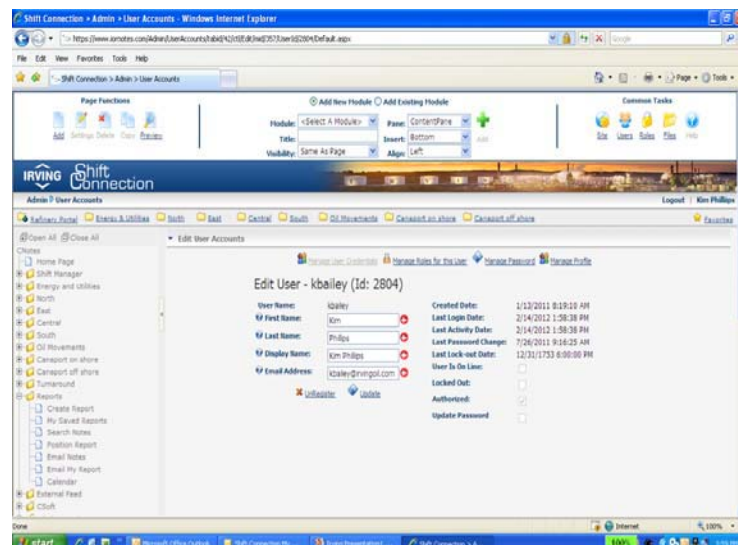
Shift Connection > Admin > User Accounts - Windows Internet Explorer

https://www.ionotes.com/Admin/UserAccounts/tabid/42/ctl/Edit/mid/357/UserId/2804/Default.aspx

File Edit View Favorites Tools Help

Shift Connection > Admin > User Accounts

Page Functions

Add Settings Delete Copy Preview

Add New Module Add Existing Module

Module: <Select A Module> Pane: ContentPane
Title: Insert: Bottom
Visibility: Same As Page Align: Left

Common Tasks

Site Users Roles Files Help

IRVING Shift Connection

Admin > User Accounts

Logout | Kim Phillips

Refinery Portal Energy & Utilities North East Central South Oil Movements Canaport on shore Canaport off shore Favorites

Open All Close All

CNotes
Home Page
Shift Manager
Energy and Utilities
North
East
Central
South
Oil Movements
Canaport on shore
Canaport off shore
Turnaround
Reports
Create Report
My Saved Reports
Search Notes
Position Report
Email Notes
Email My Report
Calendar
External Feed
CSoft

Edit User Accounts

Manage User Credentials Manage Roles for this User Manage Password Manage Profile

Edit User - kbailey (Id: 2804)

User Name: kbailey
First Name: Kim
Last Name: Philips
Display Name: Kim Philips
Email Address: kbailey@irvingoil.com

Created Date: 1/13/2011 8:19:10 AM
Last Login Date: 2/14/2012 1:58:38 PM
Last Activity Date: 2/14/2012 1:58:38 PM
Last Password Change: 7/26/2011 9:16:25 AM
Last Lock-out Date: 12/31/1753 6:00:00 PM
User Is On Line:
Locked Out:
Authorized:
Update Password

UnRegister Update

Done

Internet 100%

start